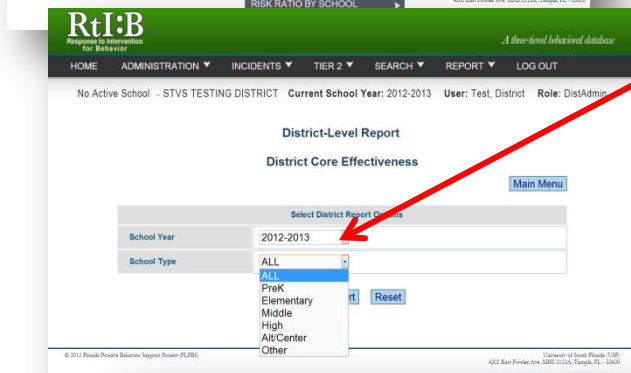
RISK RATIO BY SCHOOL

RtI:B
Response to Intervention for Behavior

A three-tiered behavioral database

HOME ADMINISTRATION ▼ INCIDENTS ▼ TIER 2 ▼ SEARCH ▼ REPORT ▼ LOG OUT

No Active School - STVS TESTING DISTRICT Current School Year: 2012-2013 User: Test, District Role: DistAdmin

District-Level Report

District Core Effectiveness

Main Menu

Select District Report Options

| School Year | 2012-2013 |
|---|---|
| School Type | ALL |

ALL
PreK
Elementary
Middle
High
Alt/Center
Other

rt Reset

© 2012 Florida Positive Behavior Support Project (FLPBS)

University of South Florida (USF)
4202 East Fowler Ave. MHS 2113A, Tampa, FL - 33620